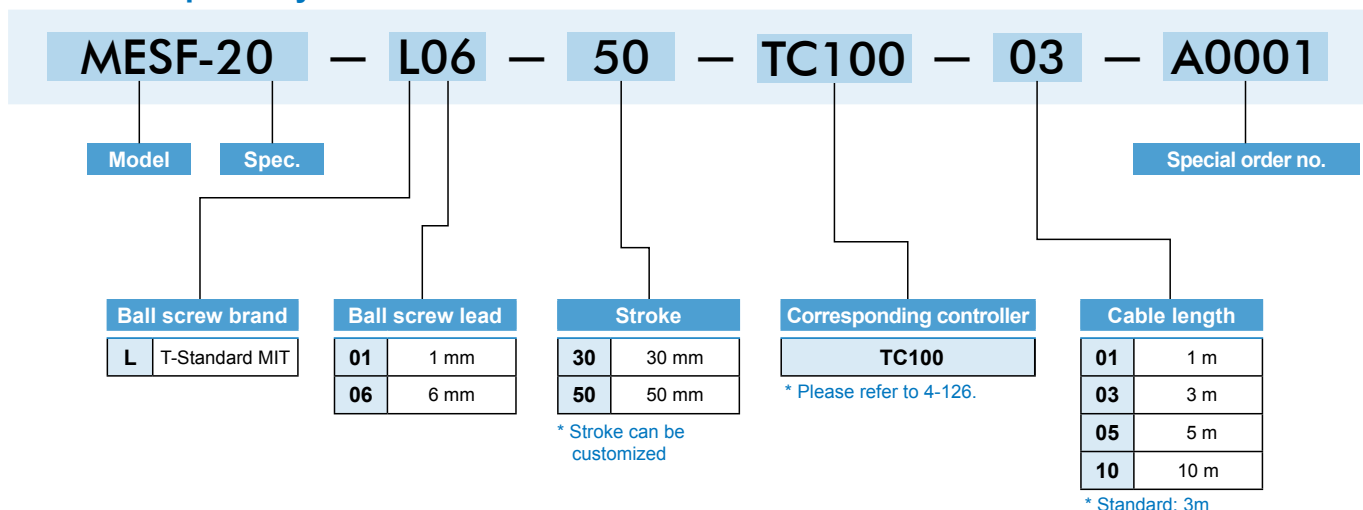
MESF-20 — L06 — 50 — TC100 — 03 — A0001

Model

Spec.

Special order no.

Ball screw brand

| L | T-Standard MIT |
|---|---|

Ball screw lead

| 01 | 1 mm |
|---|---|
| 06 | 6 mm |

Stroke

| 30 | 30 mm |
|---|---|
| 50 | 50 mm |

* Stroke can be customized

Corresponding controller

| TC100 |
|---|

* Please refer to 4-126.

Cable length

| 01 | 1 m |
|---|---|
| 03 | 3 m |
| 05 | 5 m |
| 10 | 10 m |

* Standard: 3m